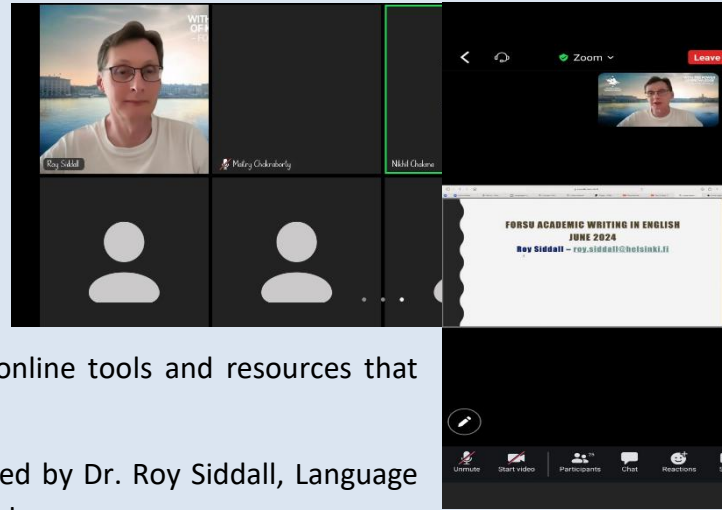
WITH OF

Roy Siddall

Maitrey Chakraborty

Nikhil Chalane

Zoom

Leave

FORSU ACADEMIC WRITING IN ENGLISH
JUNE 2024
Roy Siddall – roy.siddall@helsinki.fi

Unmute

Start video

Participants

Chat

Reactions

online tools and resources that

ed by Dr. Roy Siddall, Language